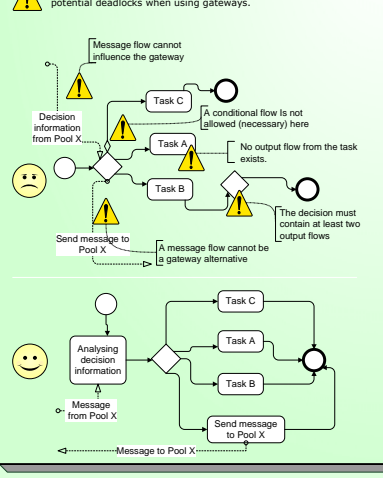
potential deadlocks when using gateways.

Message flow cannot influence the gateway

Decision information from Pool X

Task C

A conditional flow Is not allowed (necessary) here

Task A

No output flow from the task exists.

Task B

The decision must contain at least two output flows

Send message to Pool X

A message flow cannot be a gateway alternative

Analysing decision information

Task C

Task A

Task B

Message from Pool X

Send message to Pool X

Message to Pool X